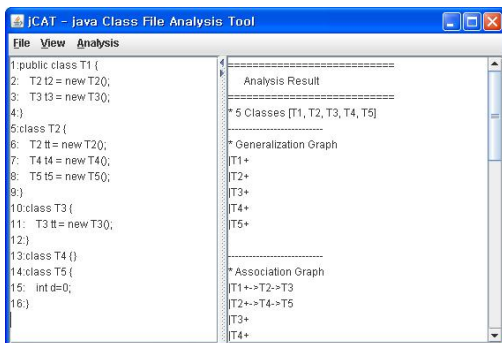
jCAT - java Class File Analysis Tool

File View Analysis

1:public class T1 {
2: T2 t2 = new T2();
3: T3 t3 = new T3();
4:}
5:class T2 {
6: T2 tt = new T2();
7: T4 t4 = new T4();
8: T5 t5 = new T5();
9:}
10:class T3 {
11: T3 tt = new T3();
12:}
13:class T4 {}
14:class T5 {
15: int d=0;
16:}

==========================
Analysis Result
==========================
* 5 Classes [T1, T2, T3, T4, T5]
--------------------------
* Generalization Graph
|T1+
|T2+
|T3+
|T4+
|T5+

--------------------------
* Association Graph
|T1+->T2->T3
|T2+->T4->T5
|T3+
|T4+